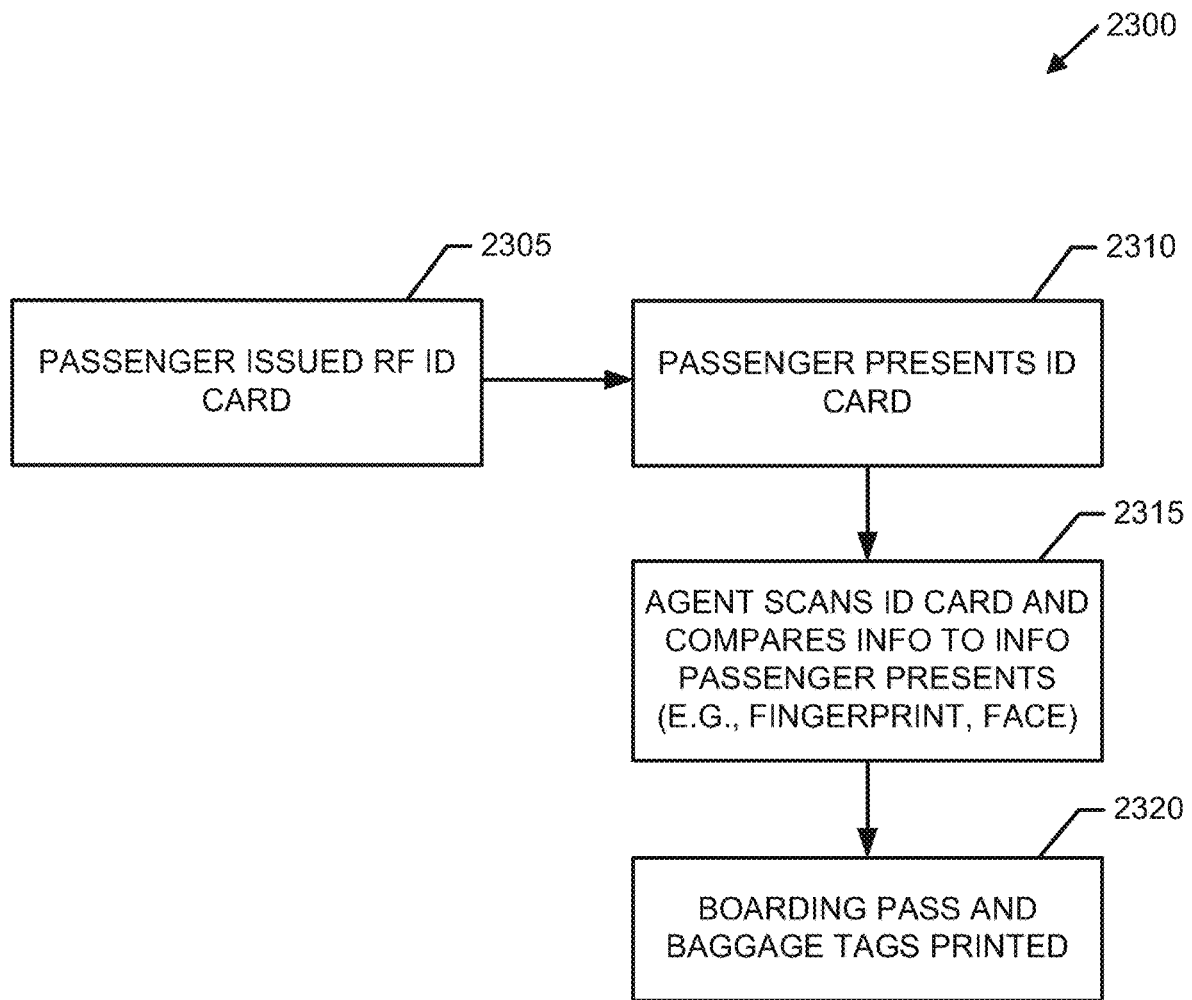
2300

2305

PASSENGER ISSUED RF ID CARD

2310

PASSENGER PRESENTS ID CARD

2315

AGENT SCANS ID CARD AND COMPARES INFO TO INFO PASSENGER PRESENTS (E.G., FINGERPRINT, FACE)

2320

BOARDING PASS AND BAGGAGE TAGS PRINTED